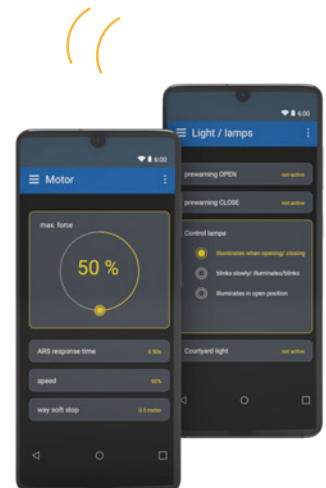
6:00

Motor

max. force

50 %

ARS response time 0.50s

speed 50%

way soft stop 0.5 meter

6:00

Light / lamps

prewarning OPEN not active

prewarning CLOSE not active

Control lamps

illuminates when opening/ closing

blinks slowly/ illuminates/blinks

illuminates in open position

Courtyard light not active